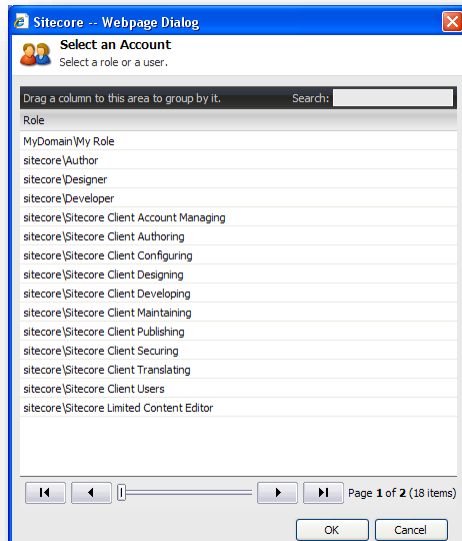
Sitecore -- Webpage Dialog

Select an Account
Select a role or a user.

Drag a column to this area to group by it. Search:

| Role |
|---|
| MyDomain\My Role |
| sitecore\Author |
| sitecore\Designer |
| sitecore\Developer |
| sitecore\Sitecore Client Account Managing |
| sitecore\Sitecore Client Authoring |
| sitecore\Sitecore Client Configuring |
| sitecore\Sitecore Client Designing |
| sitecore\Sitecore Client Developing |
| sitecore\Sitecore Client Maintaining |
| sitecore\Sitecore Client Publishing |
| sitecore\Sitecore Client Securing |
| sitecore\Sitecore Client Translating |
| sitecore\Sitecore Client Users |
| sitecore\Sitecore Limited Content Editor |

Page 1 of 2 (18 items)

OK Cancel